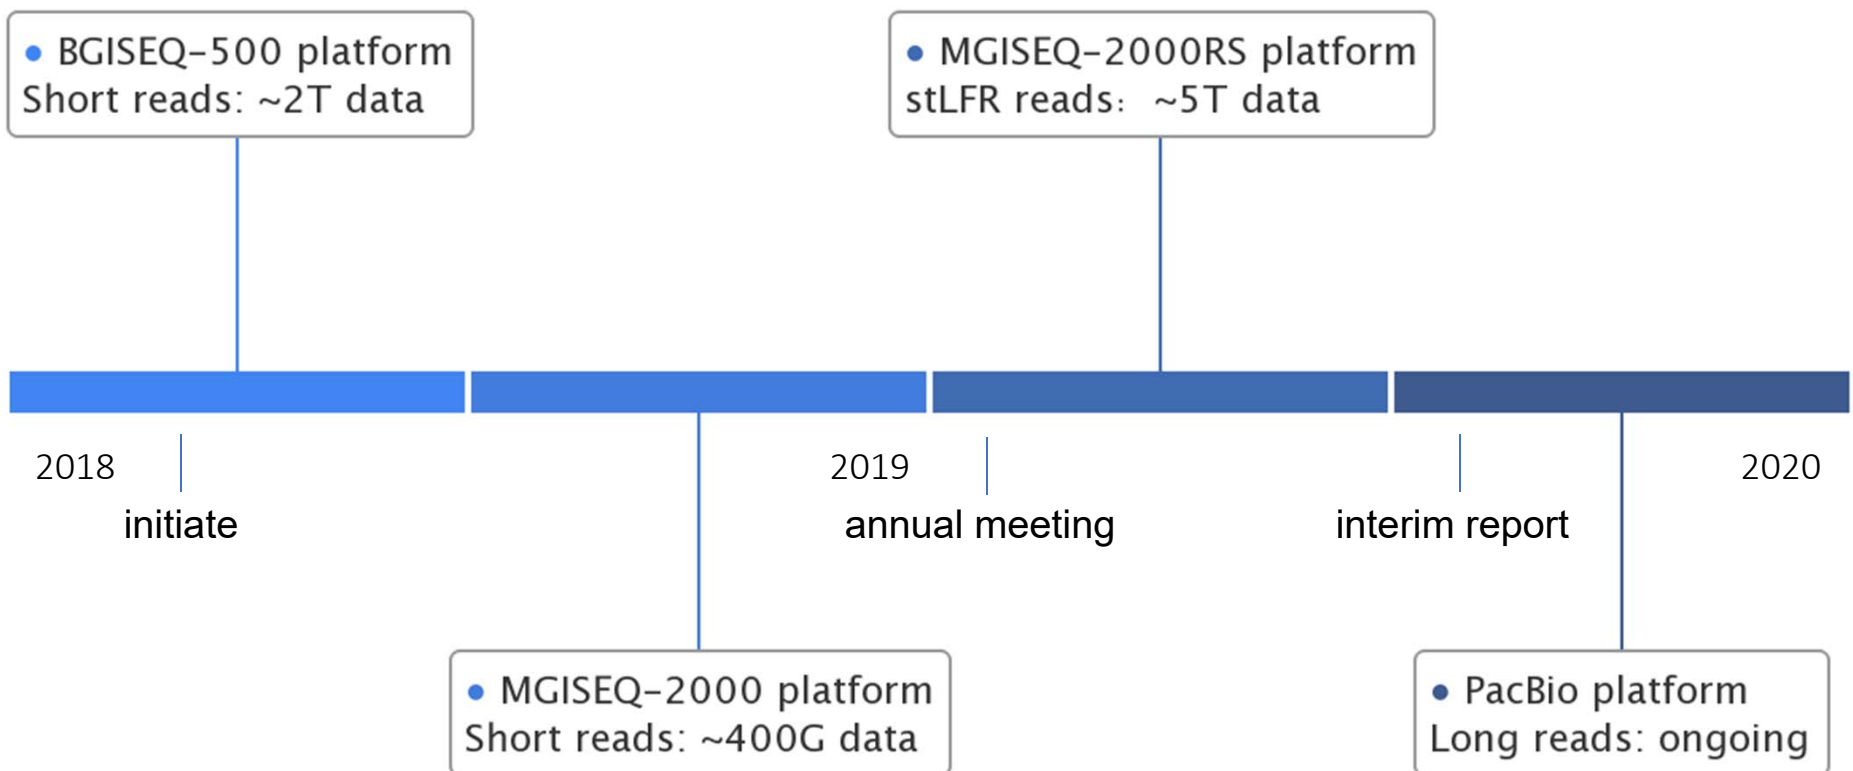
• BGISEQ-500 platform
Short reads: ~2T data

• MGISEQ-2000RS platform
stLFR reads: ~5T data

2018
initiate

2019
annual meeting

interim report

2020

• MGISEQ-2000 platform
Short reads: ~400G data

• PacBio platform
Long reads: ongoing